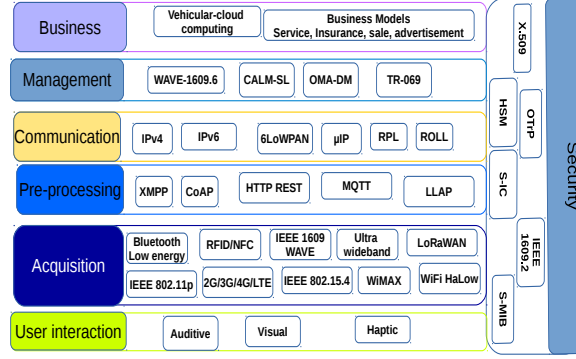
Business

Vehicular-cloud computing

Business Models Service, Insurance, sale, advertisement

Management

WAVE-1609.6

CALM-SL

OMA-DM

TR-069

Communication

IPv4

IPv6

6LoWPAN

µIP

RPL

ROLL

Pre-processing

XMPP

CoAP

HTTP REST

MQTT

LLAP

Acquisition

Bluetooth Low energy

RFID/NFC

IEEE 1609 WAVE

Ultra wideband

LoRaWAN

IEEE 802.11p

2G/3G/4G/LTE

IEEE 802.15.4

WiMAX

WiFi HaLow

User interaction

Auditive

Visual

Haptic

X.509

HSM

OTrP

S-IC

IEEE 1609.2

S-MIB

Security